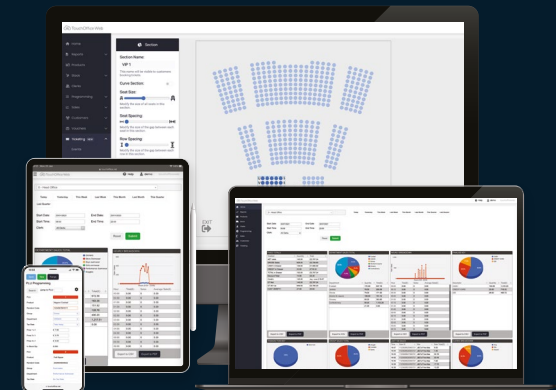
TouchOffice Web

Home

Reports

Products

Menu

Items

Programming

Sites

Customers

Systems

Seating

Section

Section Name

VIP 1

Curve Section

Seat Size

Seat Spacing

Row Spacing

EXIT

TouchOffice Web

Head Office

Start Date

End Date

Start Time

End Time

Clerk

Reset

Search

PLU Programming